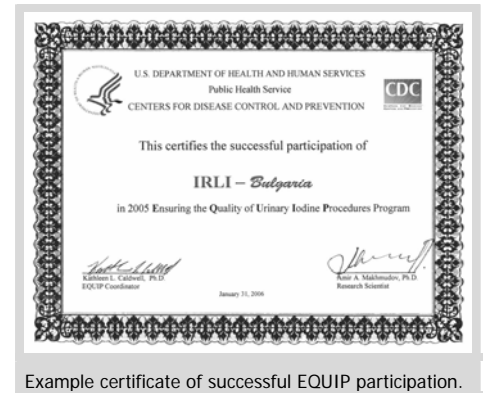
U.S. DEPARTMENT OF HEALTH AND HUMAN SERVICES
Public Health Service
CENTERS FOR DISEASE CONTROL AND PREVENTION

CDC

This certifies the successful participation of

IRLI – Bulgaria

in 2005 Ensuring the Quality of Urinary Iodine Procedures Program

Kathleen L. Caldwell, Ph.D.
EQUIP Coordinator

January 31, 2006

Amir A. Makhmudov, Ph.D.
Research Scientist

Example certificate of successful EQUIP participation.